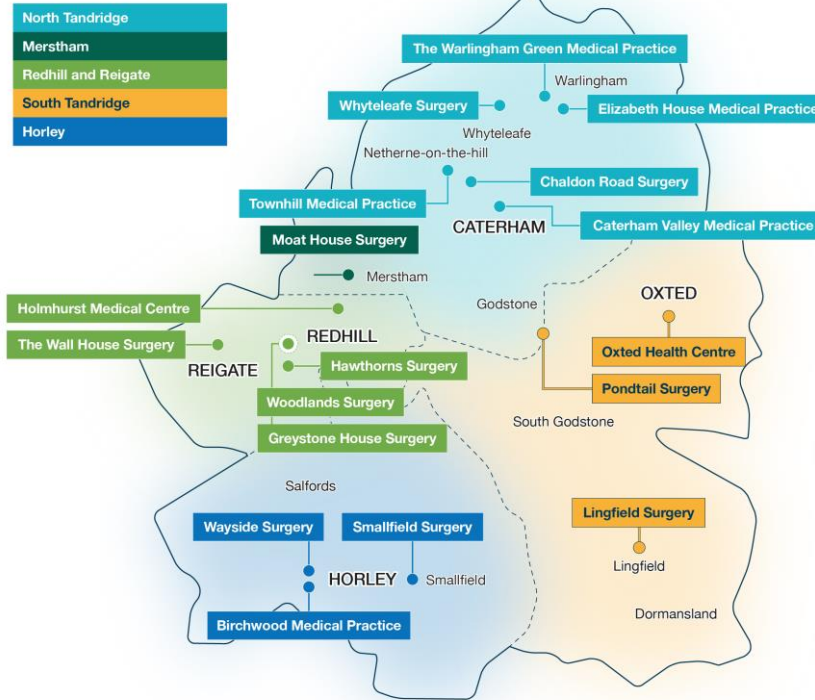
North Tandridge
Merstham
Redhill and Reigate
South Tandridge
Horley

The Warlingham Green Medical Practice
Warlingham
Whyteleafe Surgery
Elizabeth House Medical Practice
Whyteleafe
Netherne-on-the-hill
Chaldon Road Surgery
Townhill Medical Practice
CATERHAM
Caterham Valley Medical Practice
Moat House Surgery
Merstham
Holmhurst Medical Centre
Godstone
OXTED
The Wall House Surgery
REDHILL
Oxted Health Centre
REIGATE
Hawthorns Surgery
Pondtail Surgery
Woodlands Surgery
South Godstone
Greystone House Surgery
Salfords
Lingfield Surgery
Wayside Surgery
Smallfield Surgery
HORLEY
Smallfield
Lingfield
Dormansland
Birchwood Medical Practice